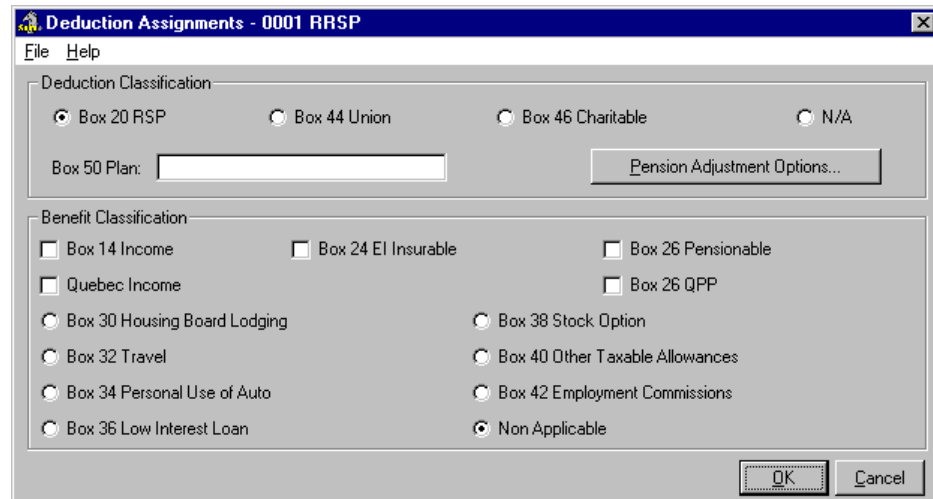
Deduction Assignments - 0001 RRSP

File Help

Deduction Classification

Box 20 RSP

Box 44 Union

Box 46 Charitable

N/A

Box 50 Plan:

Pension Adjustment Options...

Benefit Classification

Box 14 Income

Box 24 EI Insurable

Box 26 Pensionable

Quebec Income

Box 26 QPP

Box 30 Housing Board Lodging

Box 38 Stock Option

Box 32 Travel

Box 40 Other Taxable Allowances

Box 34 Personal Use of Auto

Box 42 Employment Commissions

Box 36 Low Interest Loan

Non Applicable

OK

Cancel